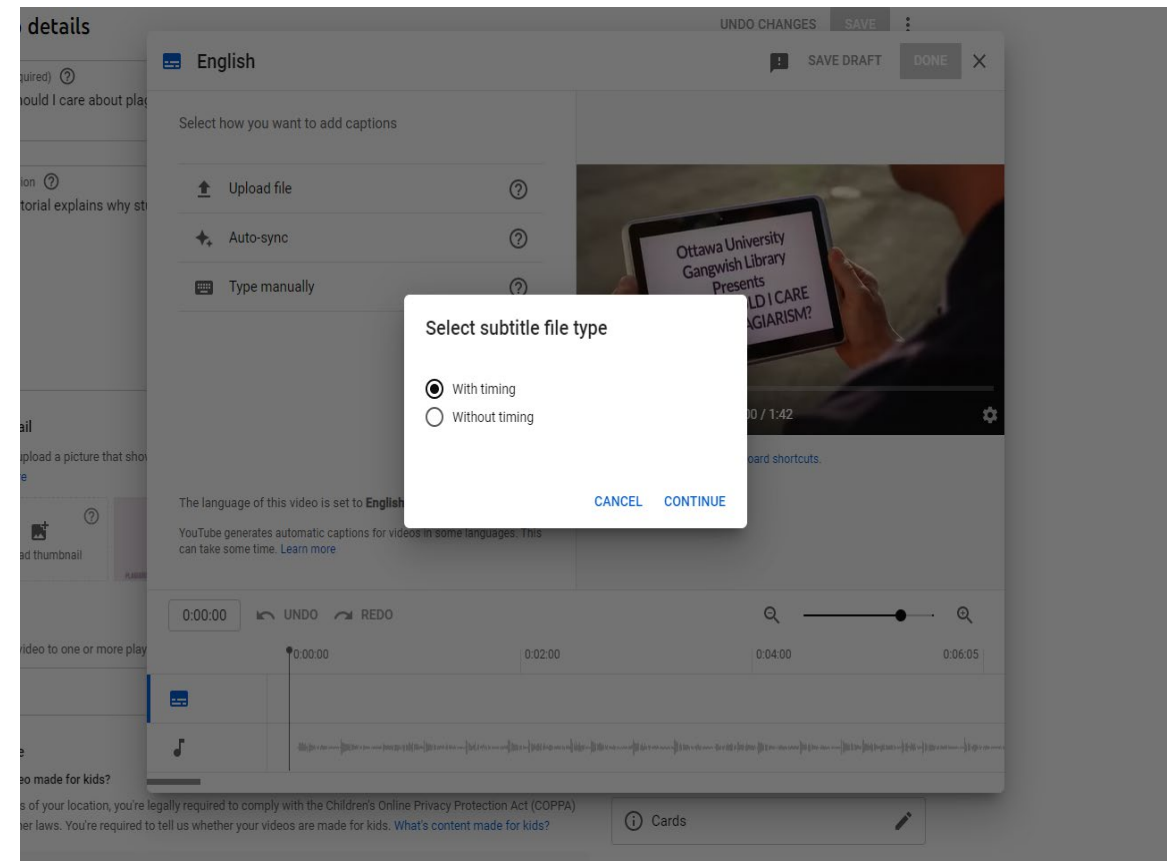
details

UNDO CHANGES SAVE

quired)
hould I care about plag

ion
torial explains why st

ail
pload a picture that sho
e

ad thumbnail

video to one or more play

e
eo made for kids?
s of your location, you're legally required to comply with the Children's Online Privacy Protection Act (COPPA)
her laws. You're required to tell us whether your videos are made for kids. What's content made for kids?

Cards

English

SAVE DRAFT DONE ✕

Select how you want to add captions

Upload file

Auto-sync

Type manually

Ottawa University
Gangwish Library
Presents
LD I CARE
AGIARISM?

0 / 1:42

oard shortcuts.

The language of this video is set to English

YouTube generates automatic captions for videos in some languages. This can take some time. Learn more

Select subtitle file type

With timing
Without timing

CANCEL CONTINUE

0:00:00 UNDO REDO

0:00:00 0:02:00 0:04:00 0:06:05